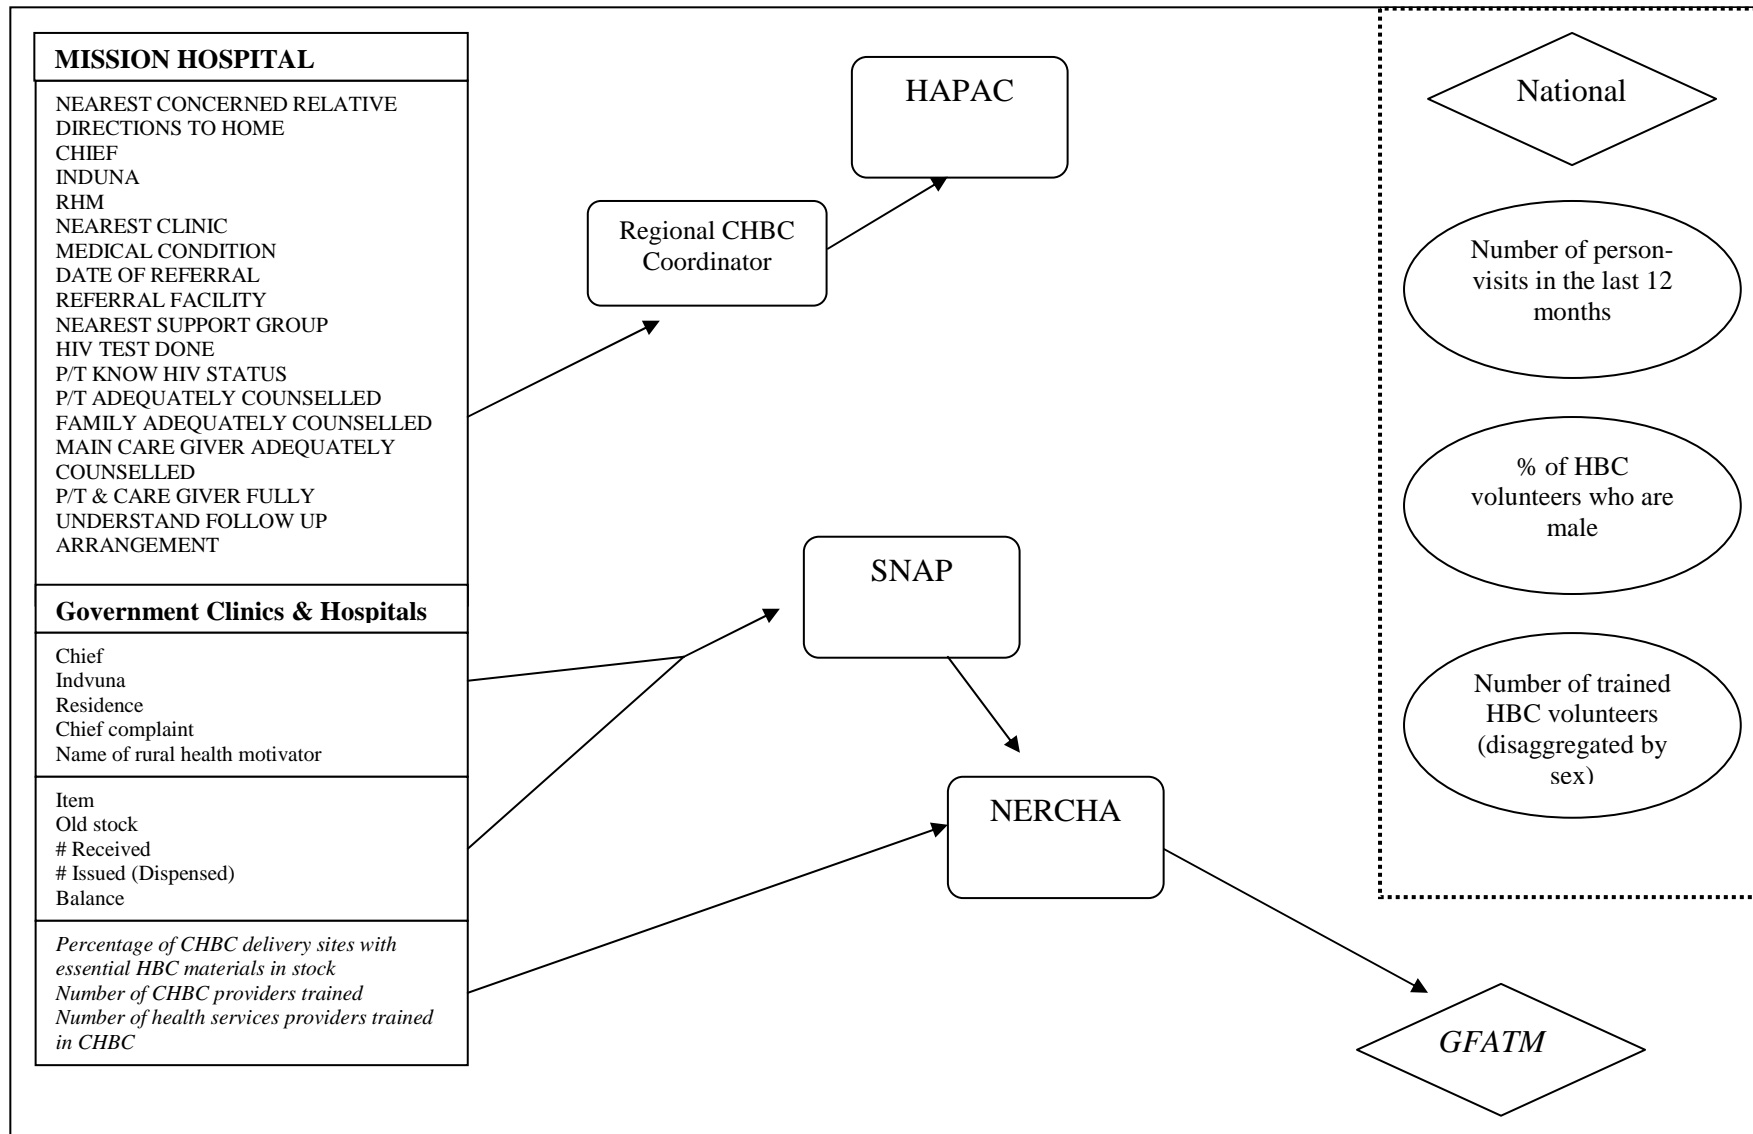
MISSION HOSPITAL

NEAREST CONCERNED RELATIVE
DIRECTIONS TO HOME
CHIEF
INDUNA
RHM
NEAREST CLINIC
MEDICAL CONDITION
DATE OF REFERRAL
REFERRAL FACILITY
NEAREST SUPPORT GROUP
HIV TEST DONE
P/T KNOW HIV STATUS
P/T ADEQUATELY COUNSELLED
FAMILY ADEQUATELY COUNSELLED
MAIN CARE GIVER ADEQUATELY COUNSELLED
P/T & CARE GIVER FULLY UNDERSTAND FOLLOW UP ARRANGEMENT

Government Clinics & Hospitals

Chief
Indvuna
Residence
Chief complaint
Name of rural health motivator

Item
Old stock
# Received
# Issued (Dispensed)
Balance

Percentage of CHBC delivery sites with essential HBC materials in stock
Number of CHBC providers trained
Number of health services providers trained in CHBC

HAPAC

Regional CHBC Coordinator

SNAP

NERCHA

GFATM

National

Number of person-visits in the last 12 months

% of HBC volunteers who are male

Number of trained HBC volunteers (disaggregated by sex)